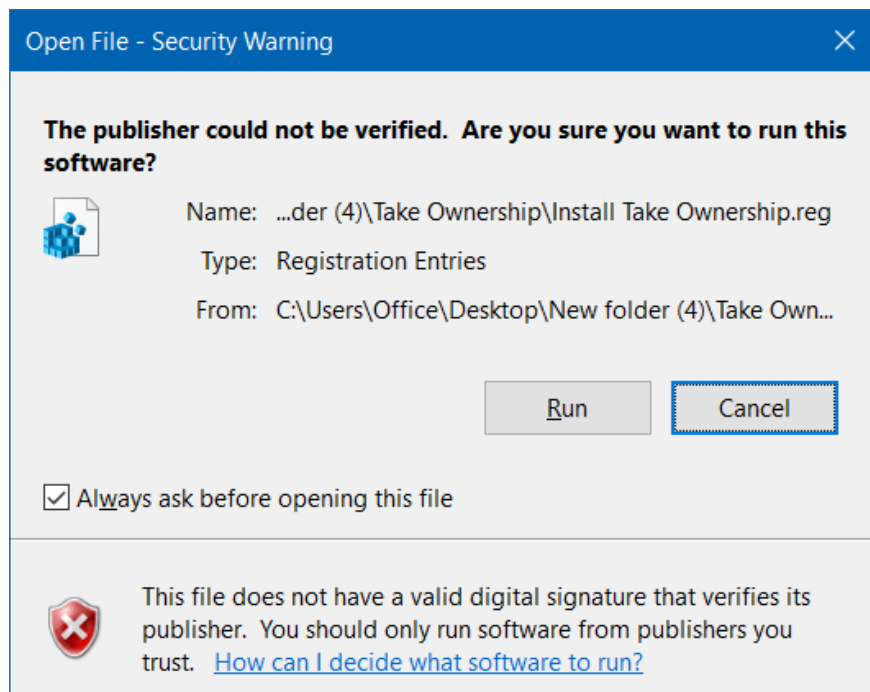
Open File - Security Warning

The publisher could not be verified. Are you sure you want to run this software?

Name: ...der (4)\Take Ownership\Install Take Ownership.reg

Type: Registration Entries

From: C:\Users\Office\Desktop\New folder (4)\Take Own...

Run

Cancel

Always ask before opening this file

This file does not have a valid digital signature that verifies its publisher. You should only run software from publishers you trust. How can I decide what software to run?